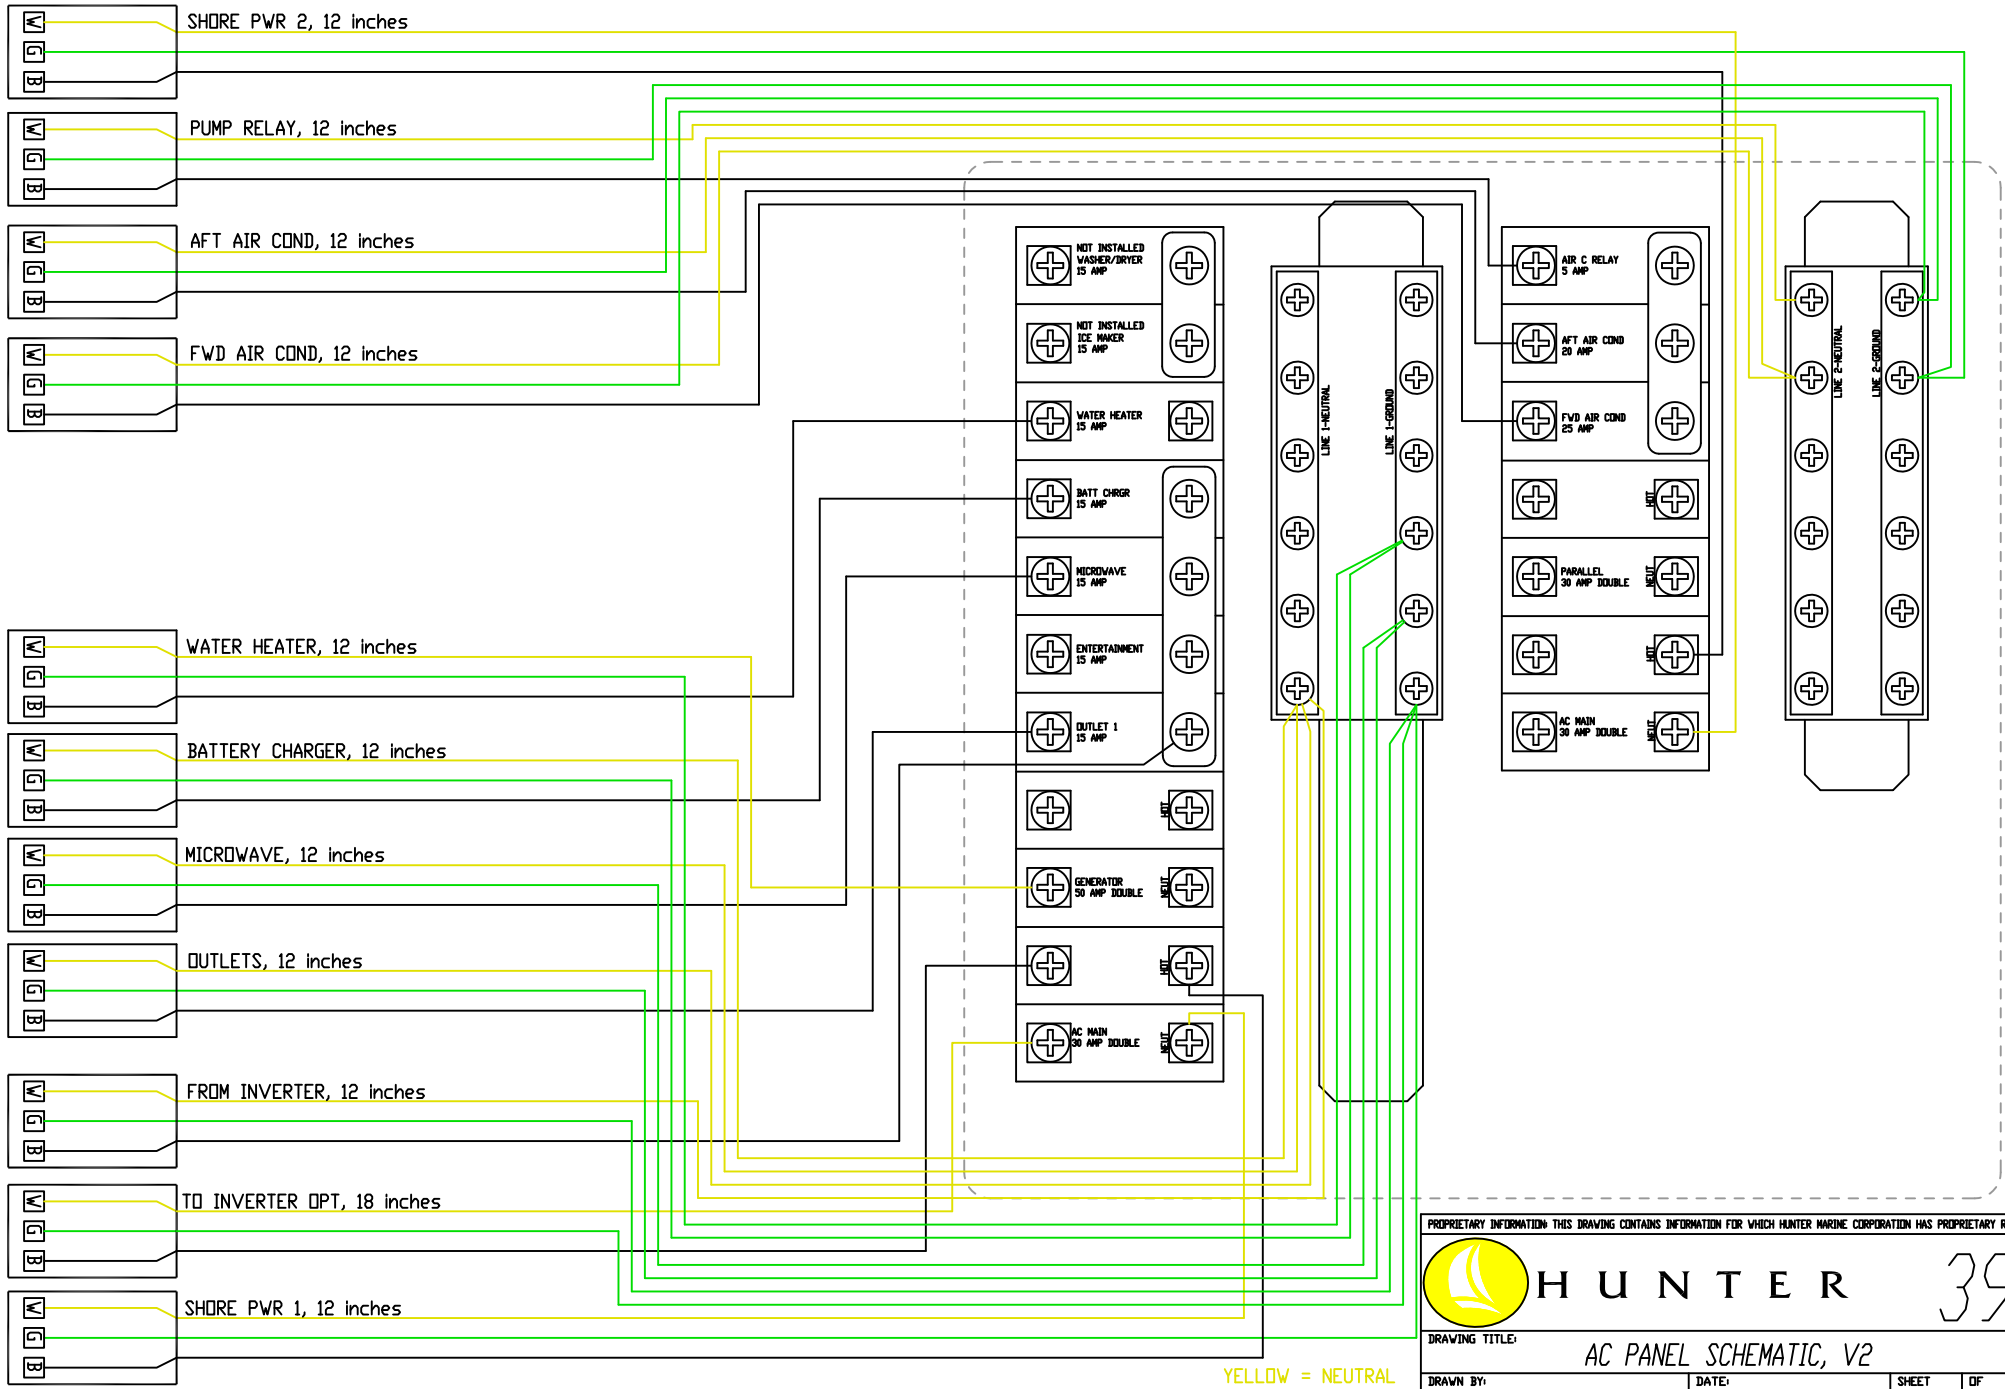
W G B SHORE PWR 2, 12 inches

W G B PUMP RELAY, 12 inches

W G B AFT AIR COND, 12 inches

W G B FWD AIR COND, 12 inches

W G B WATER HEATER, 12 inches

W G B BATTERY CHARGER, 12 inches

W G B MICROWAVE, 12 inches

W G B OUTLETS, 12 inches

W G B FROM INVERTER, 12 inches

W G B TO INVERTER OPT, 18 inches

W G B SHORE PWR 1, 12 inches

NOT INSTALLED WASHER/DRYER 15 AMP

NOT INSTALLED ICE MAKER 15 AMP

WATER HEATER 15 AMP

BATT CHRGR 15 AMP

MICROWAVE 15 AMP

ENTERTAINMENT 15 AMP

OUTLET 1 15 AMP

HOT

GENERATOR 50 AMP DOUBLE

NEUT

HOT

AC MAIN 30 AMP DOUBLE

NEUT

LINE 1-NEUTRAL

LINE 1-GROUND

AIR C RELAY 5 AMP

AFT AIR COND 20 AMP

FWD AIR COND 25 AMP

HOT

PARALLEL 30 AMP DOUBLE

NEUT

HOT

AC MAIN 30 AMP DOUBLE

NEUT

LINE 2-NEUTRAL

LINE 2-GROUND

YELLOW = NEUTRAL

PROPRIETARY INFORMATION: THIS DRAWING CONTAINS INFORMATION FOR WHICH HUNTER MARINE CORPORATION HAS PROPRIETARY R

HUNTER 39

DRAWING TITLE:

AC PANEL SCHEMATIC, V2

DRAWN BY:

DATE:

SHEET

OF